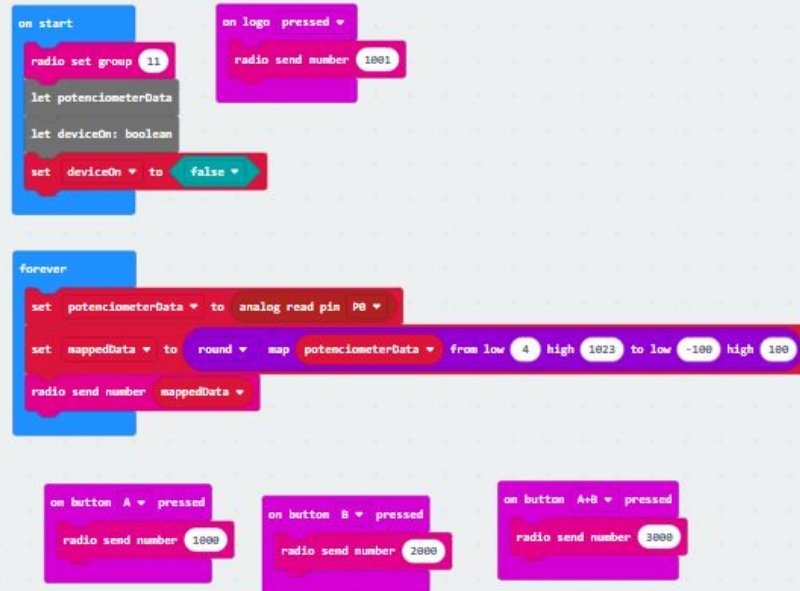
on start
radio set group 11
let potenciometerData
let deviceOn: boolean
set deviceOn ▾ to false ▾

on logo pressed ▾
radio send number 1001

forever
set potenciometerData ▾ to analog read pin P0 ▾
set mappedData ▾ to round ▾ map potenciometerData ▾ from low 4 high 1023 to low -100 high 100
radio send number mappedData ▾

on button A ▾ pressed
radio send number 1000

on button B ▾ pressed
radio send number 2000

on button A+B ▾ pressed
radio send number 3000